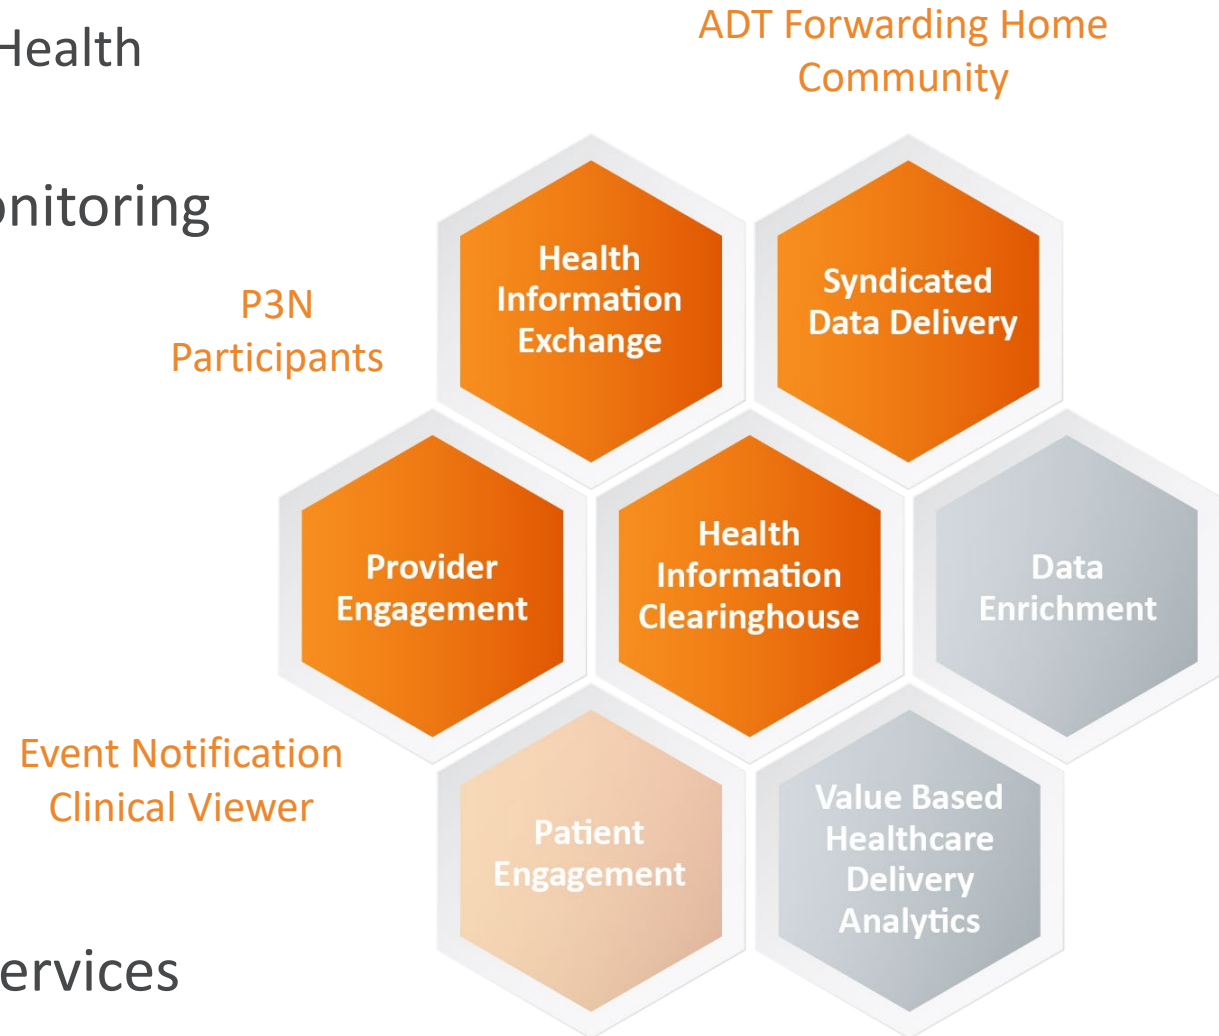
Health

onitoring

ervices

ADT Forwarding Home Community

P3N Participants

Health Information Exchange

Syndicated Data Delivery

Provider Engagement

Health Information Clearinghouse

Data Enrichment

Event Notification Clinical Viewer

Patient Engagement

Value Based Healthcare Delivery Analytics